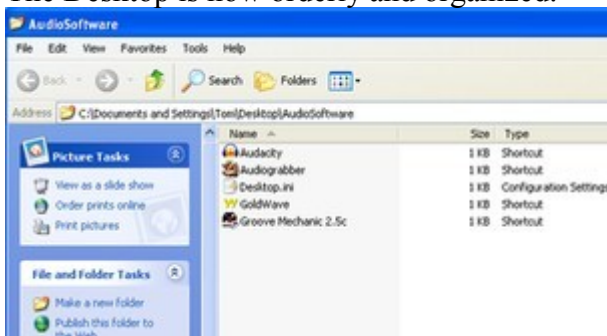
The Desktop is now orderly and organized.

AudioSoftware

File Edit View Favorites Tools Help

Back Search Folders

Address C:\Documents and Settings\Toni\Desktop\AudioSoftware

Picture Tasks

View as a slide show
Order prints online
Print pictures

File and Folder Tasks

Make a new folder
Publish this folder to the Web

| Name | Size | Type |
|---|---|---|
| Audacity | 1 KB | Shortcut |
| Audiograbber | 1 KB | Shortcut |
| Desktop.ini | 1 KB | Configuration Settings |
| GoldWave | 1 KB | Shortcut |
| Groove Mechanic 2.5c | 1 KB | Shortcut |